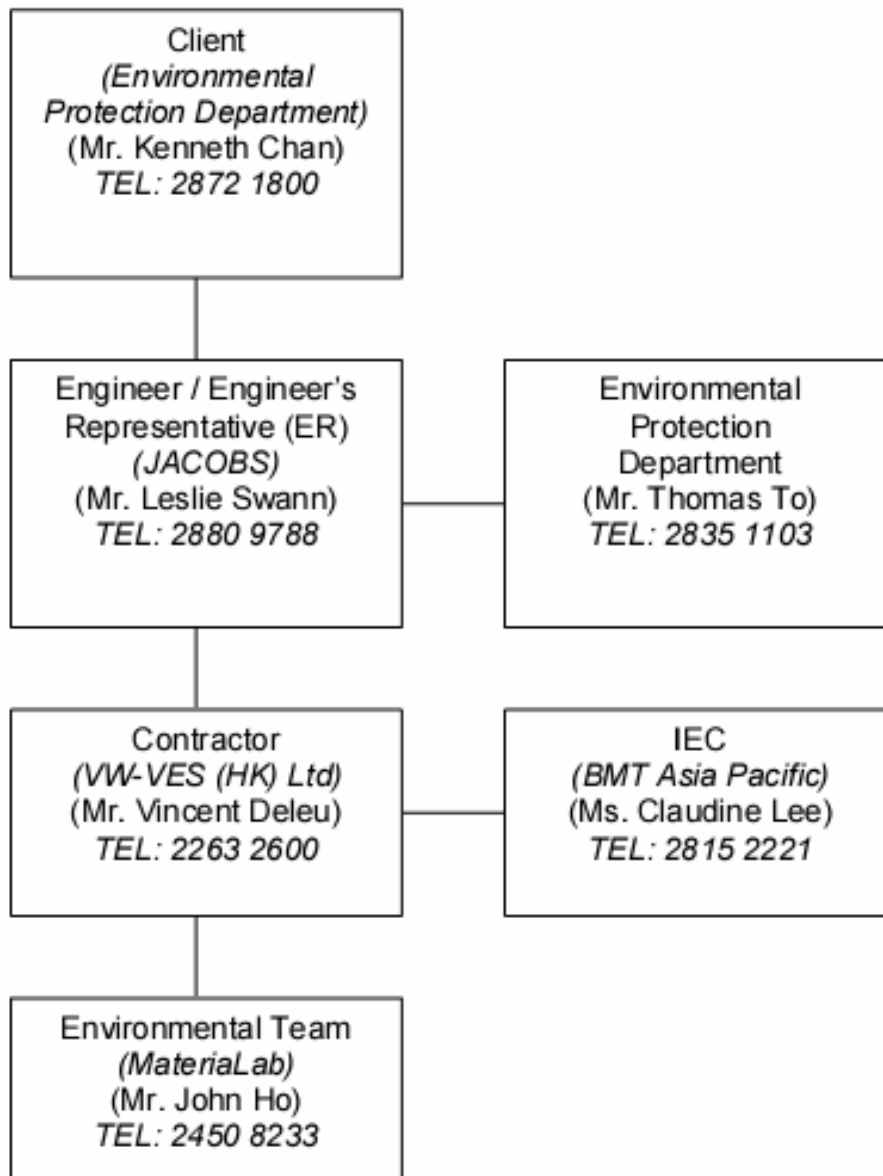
Client
(Environmental Protection Department)
(Mr. Kenneth Chan)
TEL: 2872 1800

Engineer / Engineer's Representative (ER)
(JACOBS)
(Mr. Leslie Swann)
TEL: 2880 9788

Environmental Protection Department
(Mr. Thomas To)
TEL: 2835 1103

Contractor
(VW-VES (HK) Ltd)
(Mr. Vincent Deleu)
TEL: 2263 2600

IEC
(BMT Asia Pacific)
(Ms. Claudine Lee)
TEL: 2815 2221

Environmental Team
(MateriaLab)
(Mr. John Ho)
TEL: 2450 8233